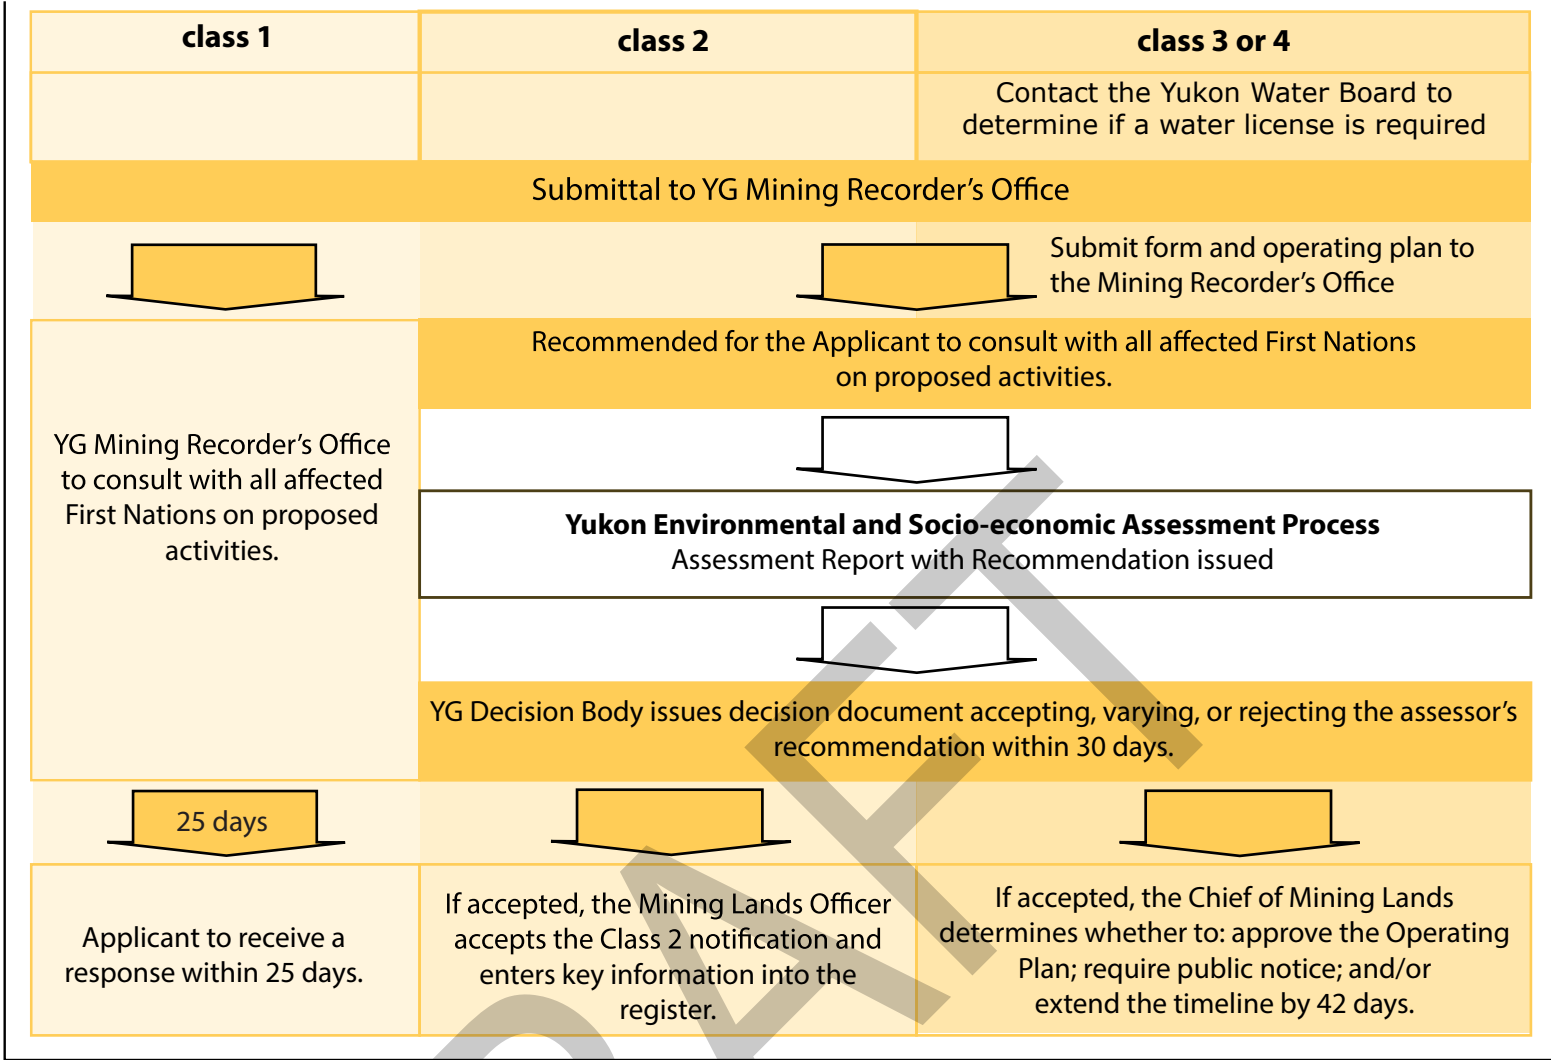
| class 1 | class 2 | class 3 or 4 |
|---|---|---|
| | | Contact the Yukon Water Board to determine if a water license is required |

Submittal to YG Mining Recorder's Office

Submit form and operating plan to the Mining Recorder's Office

Recommended for the Applicant to consult with all affected First Nations on proposed activities.

YG Mining Recorder's Office to consult with all affected First Nations on proposed activities.

**Yukon Environmental and Socio-economic Assessment Process**
Assessment Report with Recommendation issued

YG Decision Body issues decision document accepting, varying, or rejecting the assessor's recommendation within 30 days.

25 days

Applicant to receive a response within 25 days.

If accepted, the Mining Lands Officer accepts the Class 2 notification and enters key information into the register.

If accepted, the Chief of Mining Lands determines whether to: approve the Operating Plan; require public notice; and/or extend the timeline by 42 days.

DRAFT